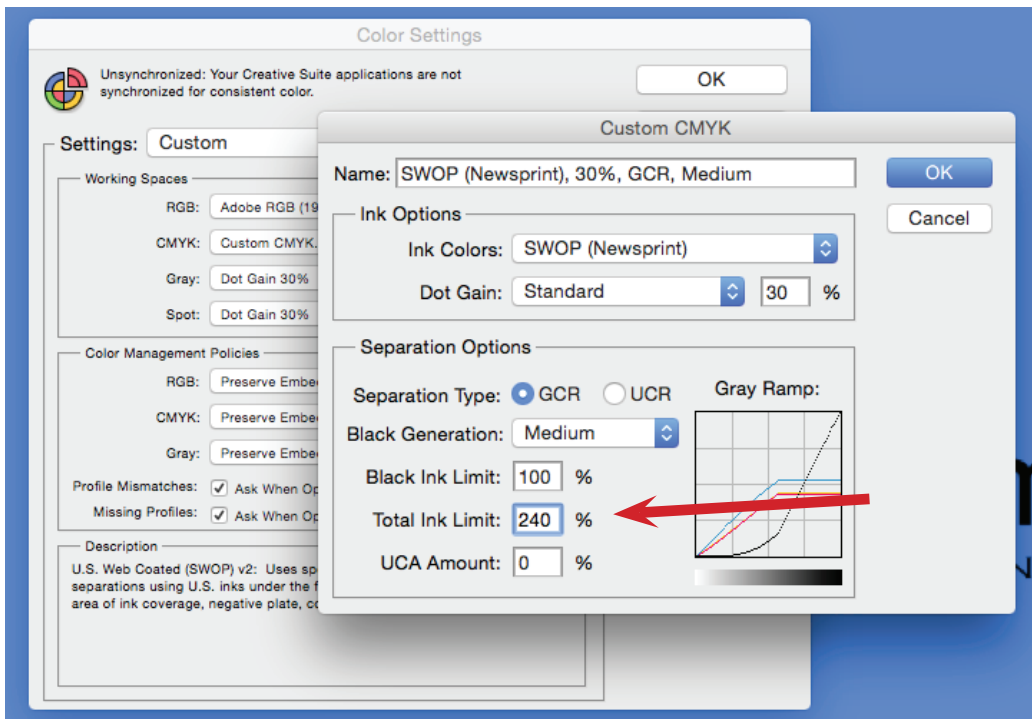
Color Settings

Unsynchronized: Your Creative Suite applications are not synchronized for consistent color.

OK

Settings: Custom

Working Spaces

RGB: Adobe RGB (19

CMYK: Custom CMYK.

Gray: Dot Gain 30%

Spot: Dot Gain 30%

Color Management Policies

RGB: Preserve Embe

CMYK: Preserve Embe

Gray: Preserve Embe

Profile Mismatches: Ask When Op

Missing Profiles: Ask When Op

Description

U.S. Web Coated (SWOP) v2: Uses sp separations using U.S. inks under the f area of ink coverage, negative plate, co

Custom CMYK

Name: SWOP (Newsprint), 30%, GCR, Medium

OK

Cancel

Ink Options

Ink Colors: SWOP (Newsprint)

Dot Gain: Standard 30 %

Separation Options

Separation Type: GCR UCR

Gray Ramp:

Black Generation: Medium

Black Ink Limit: 100 %

Total Ink Limit: 240 %

UCA Amount: 0 %